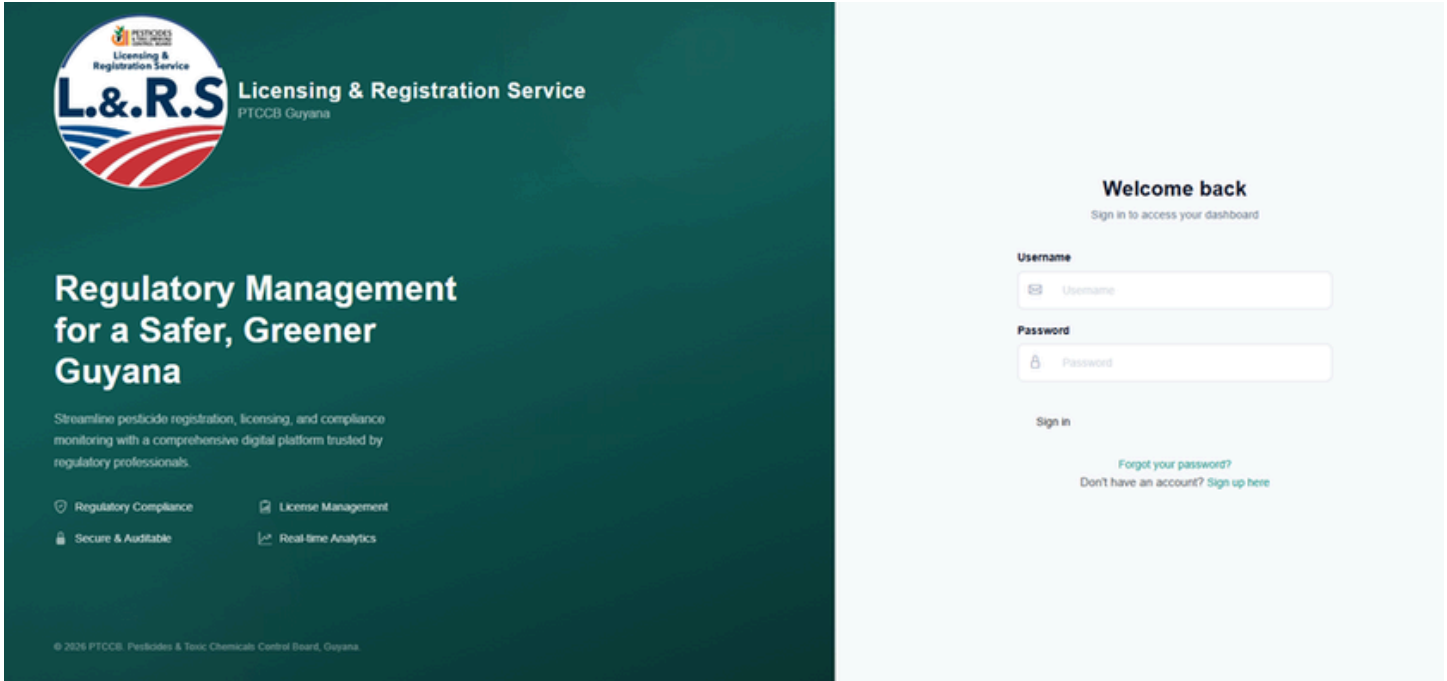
PESTICIDES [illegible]
Licensing & Registration Service
L.&.R.S

Licensing & Registration Service
PTCCB Guyana

Regulatory Management for a Safer, Greener Guyana

Streamline pesticide registration, licensing, and compliance monitoring with a comprehensive digital platform trusted by regulatory professionals.

Regulatory Compliance
License Management
Secure & Auditable
Real-time Analytics

© 2026 PTCCB. Pesticides & Toxic Chemicals Control Board, Guyana.

Welcome back
Sign in to access your dashboard

Username
Username

Password
Password

Sign in

Forgot your password?
Don't have an account? Sign up here